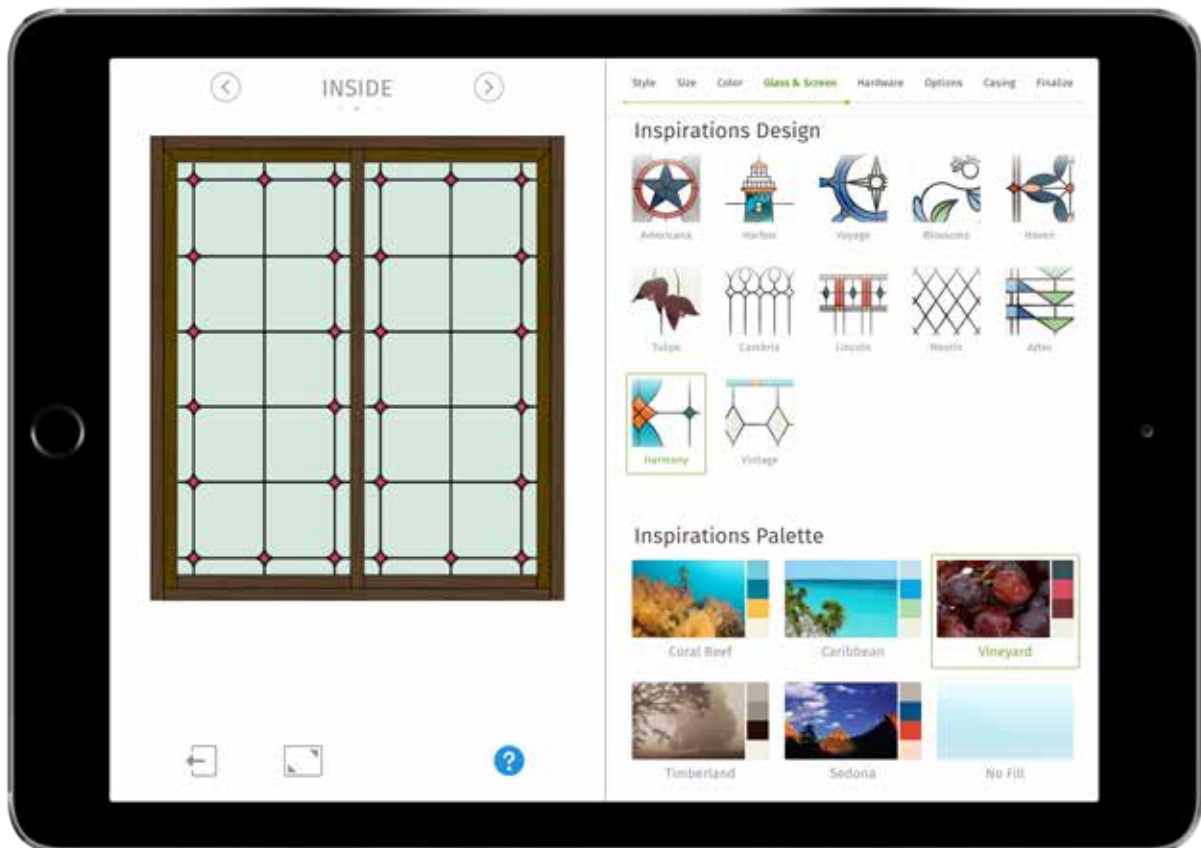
INSIDE

Style Size Color Glass & Screen Hardware Options Casing Finalize

Inspirations Design

Americana Harbor Voyage Blossoms Haven

Tulips Cambria Lincoln Westin Aztec

Harmony Vintage

Inspirations Palette

Coral Reef Caribbean Vineyard

Timberland Sedona No Fill

?